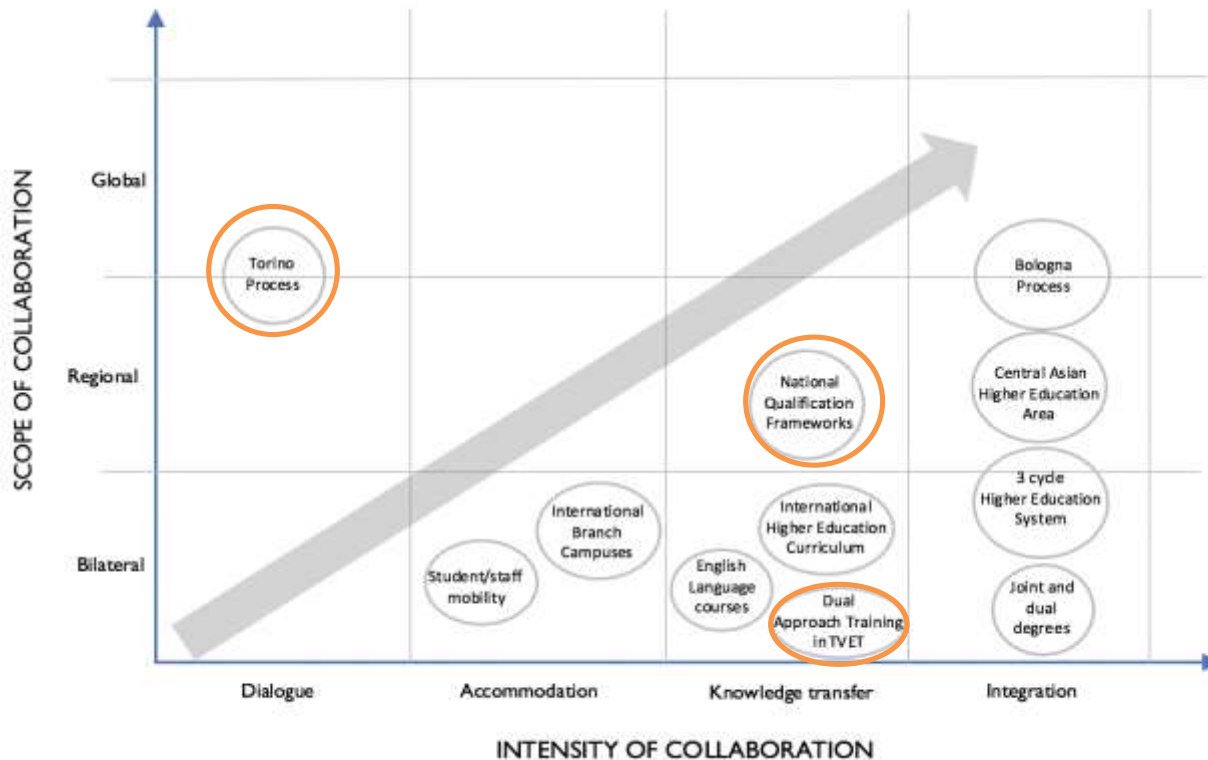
SCOPE OF COLLABORATION

Global

Regional

Bilateral

Torino Process

National Qualification Frameworks

Bologna Process

Central Asian Higher Education Area

3 cycle Higher Education System

International Branch Campuses

International Higher Education Curriculum

Student/staff mobility

English Language courses

Dual Approach Training in TVET

Joint and dual degrees

Dialogue

Accommodation

Knowledge transfer

Integration

INTENSITY OF COLLABORATION